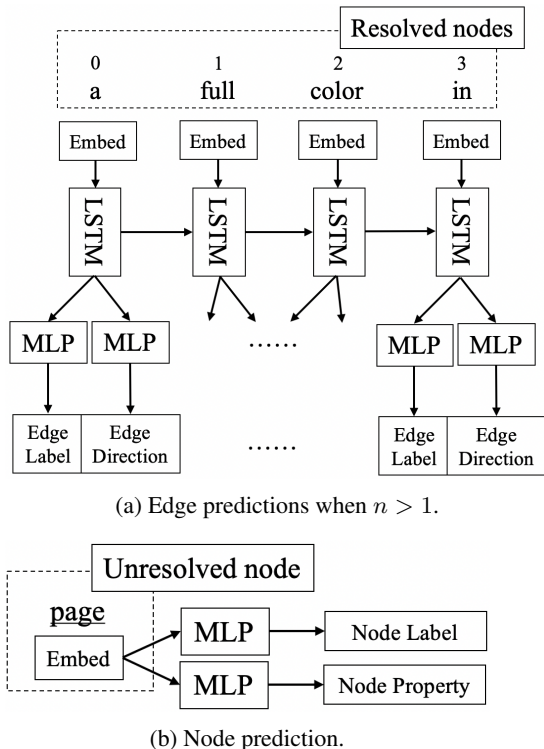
Resolved nodes

0
a

1
full

2
color

3
in

Embed

Embed

Embed

Embed

LSTM

LSTM

LSTM

LSTM

MLP

MLP

......

MLP

MLP

Edge Label

Edge Direction

......

Edge Label

Edge Direction

(a) Edge predictions when $n > 1$.

Unresolved node

page

Embed

MLP

Node Label

MLP

Node Property

(b) Node prediction.